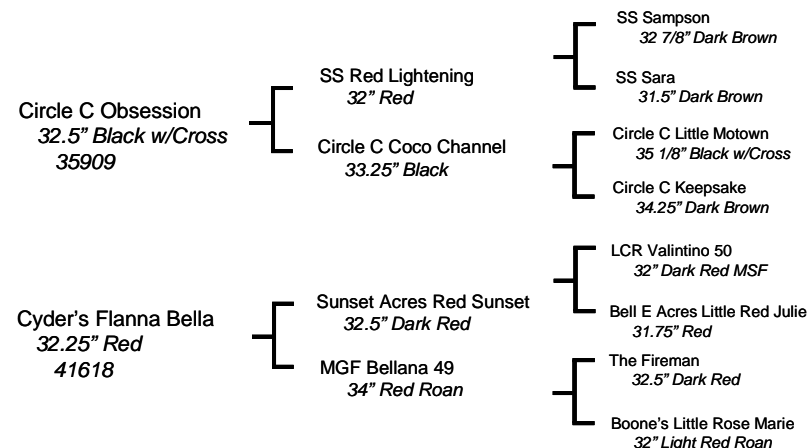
Circle C Obsession
32.5" Black w/Cross
35909

SS Red Lightening
32" Red

Circle C Coco Channel
33.25" Black

SS Sampson
32 7/8" Dark Brown

SS Sara
31.5" Dark Brown

Circle C Little Motown
35 1/8" Black w/Cross

Circle C Keepsake
34.25" Dark Brown

Cyder's Flanna Bella
32.25" Red
41618

Sunset Acres Red Sunset
32.5" Dark Red

MGF Bellana 49
34" Red Roan

LCR Valintino 50
32" Dark Red MSF

Bell E Acres Little Red Julie
31.75" Red

The Fireman
32.5" Dark Red

Boone's Little Rose Marie
32" Light Red Roan